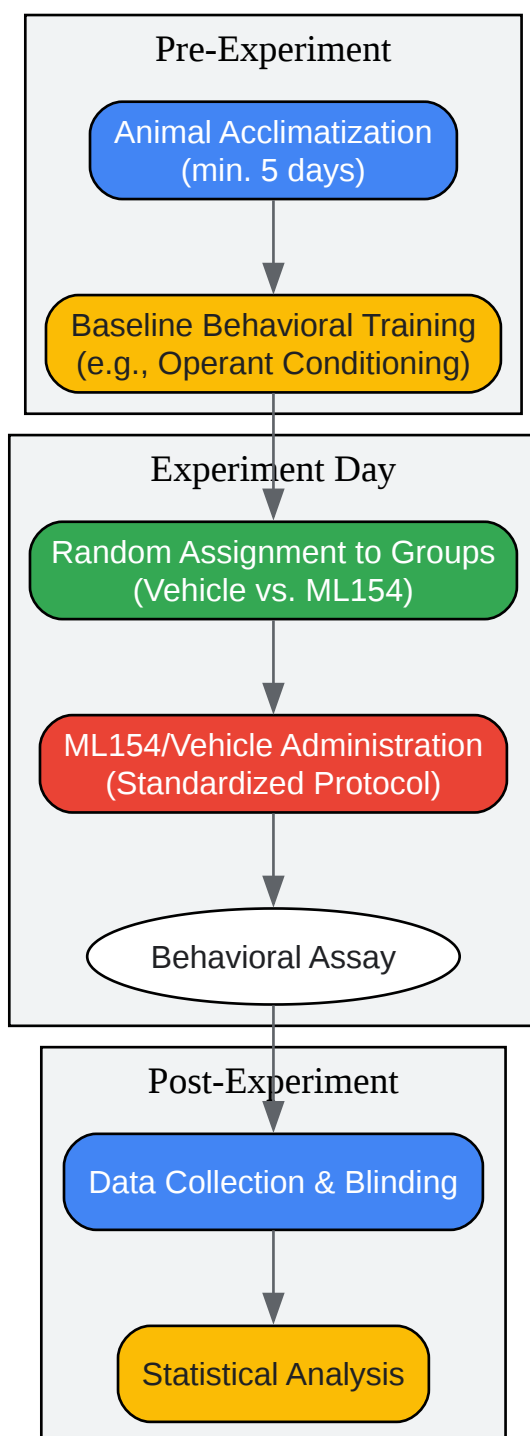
Pre-Experiment

Animal Acclimatization
(min. 5 days)

Baseline Behavioral Training
(e.g., Operant Conditioning)

Experiment Day

Random Assignment to Groups
(Vehicle vs. ML154)

ML154/Vehicle Administration
(Standardized Protocol)

Behavioral Assay

Post-Experiment

Data Collection & Blinding

Statistical Analysis